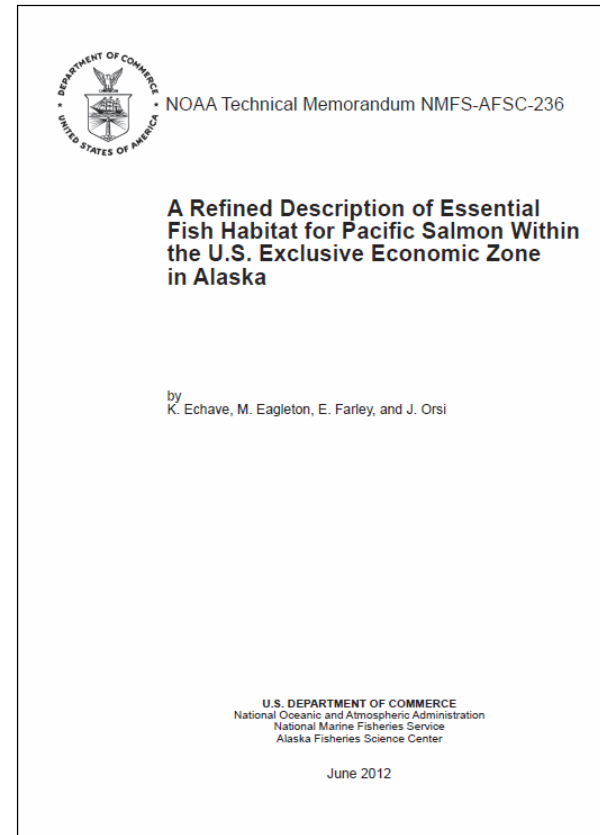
DEPARTMENT OF COMMERCE
UNITED STATES OF AMERICA

NOAA Technical Memorandum NMFS-AFSC-236

A Refined Description of Essential Fish Habitat for Pacific Salmon Within the U.S. Exclusive Economic Zone in Alaska

by
K. Echave, M. Eagleton, E. Farley, and J. Orsi

U.S. DEPARTMENT OF COMMERCE
National Oceanic and Atmospheric Administration
National Marine Fisheries Service
Alaska Fisheries Science Center

June 2012